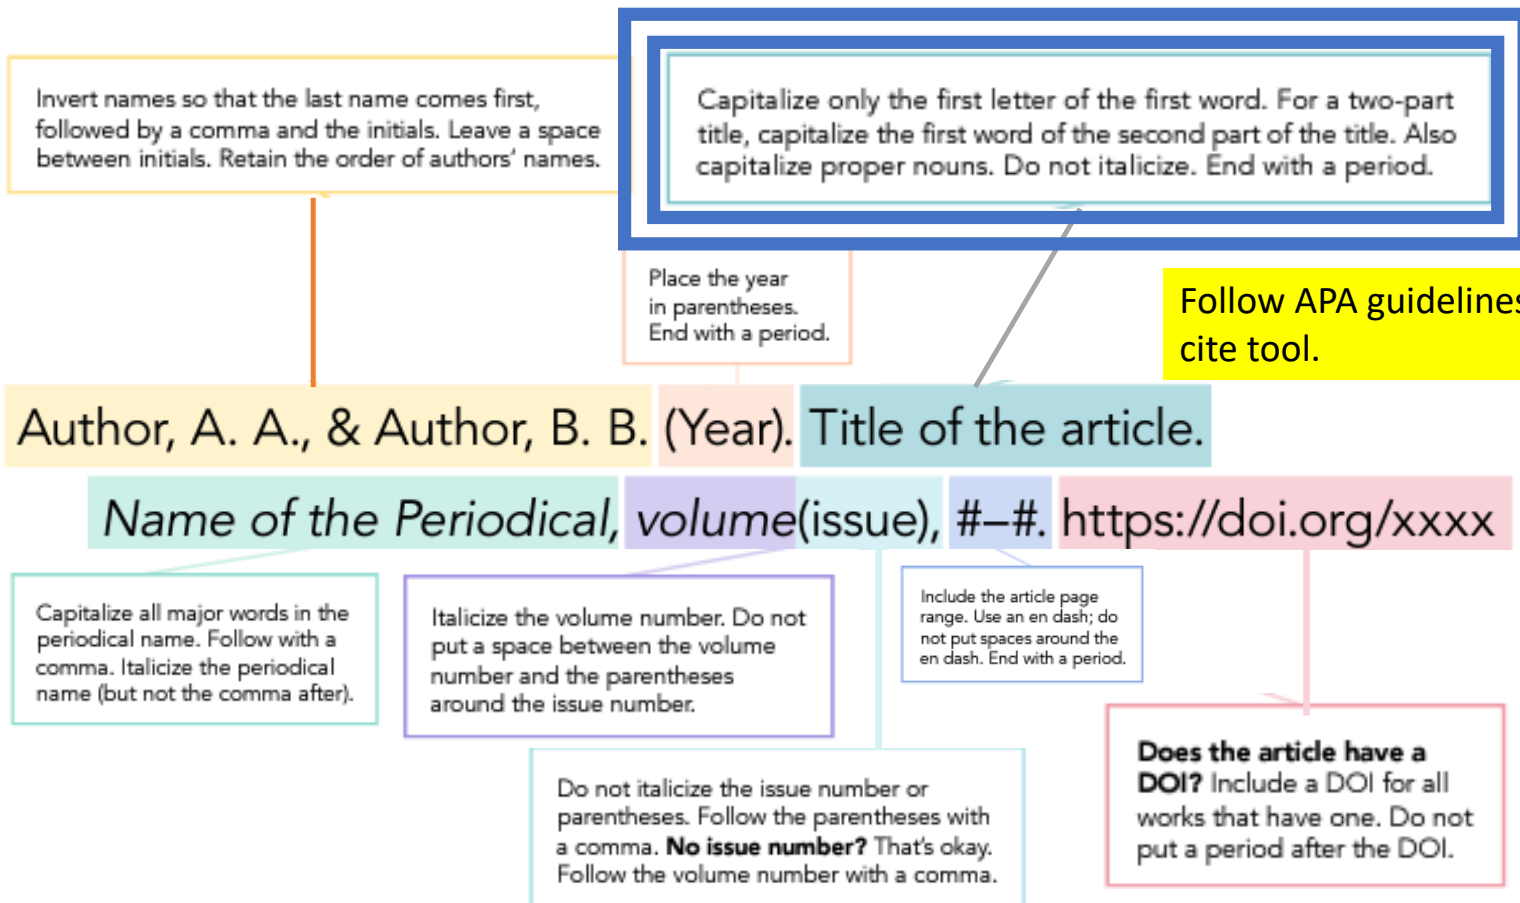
Invert names so that the last name comes first, followed by a comma and the initials. Leave a space between initials. Retain the order of authors' names.

Capitalize only the first letter of the first word. For a two-part title, capitalize the first word of the second part of the title. Also capitalize proper nouns. Do not italicize. End with a period.

Place the year in parentheses. End with a period.

Follow APA guidelines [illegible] cite tool.

Author, A. A., & Author, B. B. (Year). Title of the article.

*Name of the Periodical*, *volume*(issue), #–#. https://doi.org/xxxx

Capitalize all major words in the periodical name. Follow with a comma. Italicize the periodical name (but not the comma after).

Italicize the volume number. Do not put a space between the volume number and the parentheses around the issue number.

Include the article page range. Use an en dash; do not put spaces around the en dash. End with a period.

Does the article have a DOI? Include a DOI for all works that have one. Do not put a period after the DOI.

Do not italicize the issue number or parentheses. Follow the parentheses with a comma. **No issue number?** That's okay. Follow the volume number with a comma.